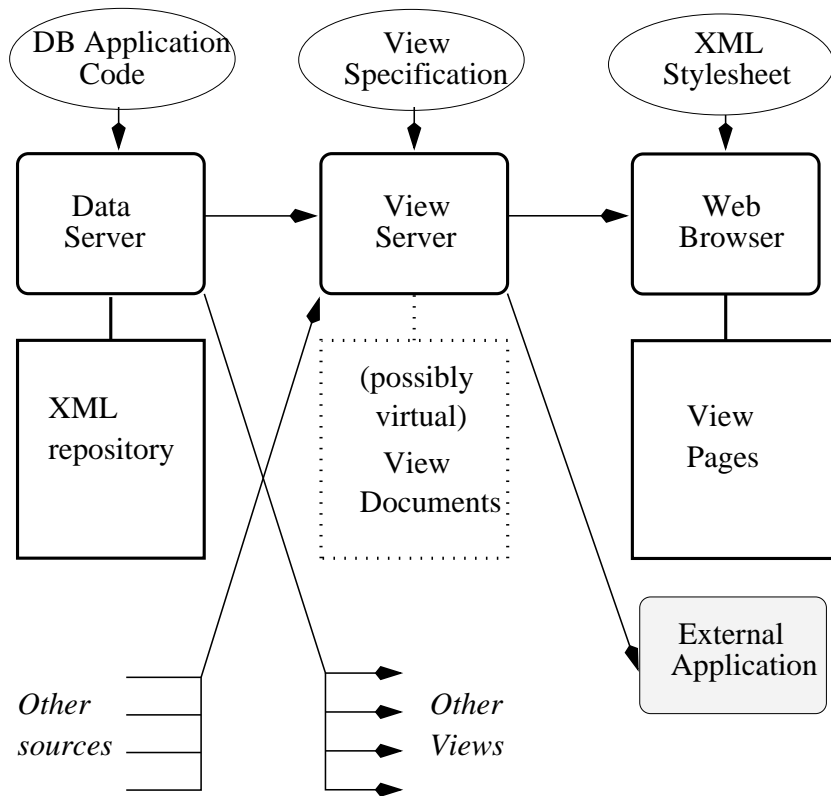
DB Application Code

View Specification

XML Stylesheet

Data Server

View Server

Web Browser

XML repository

(possibly virtual) View Documents

View Pages

External Application

*Other sources*

*Other Views*